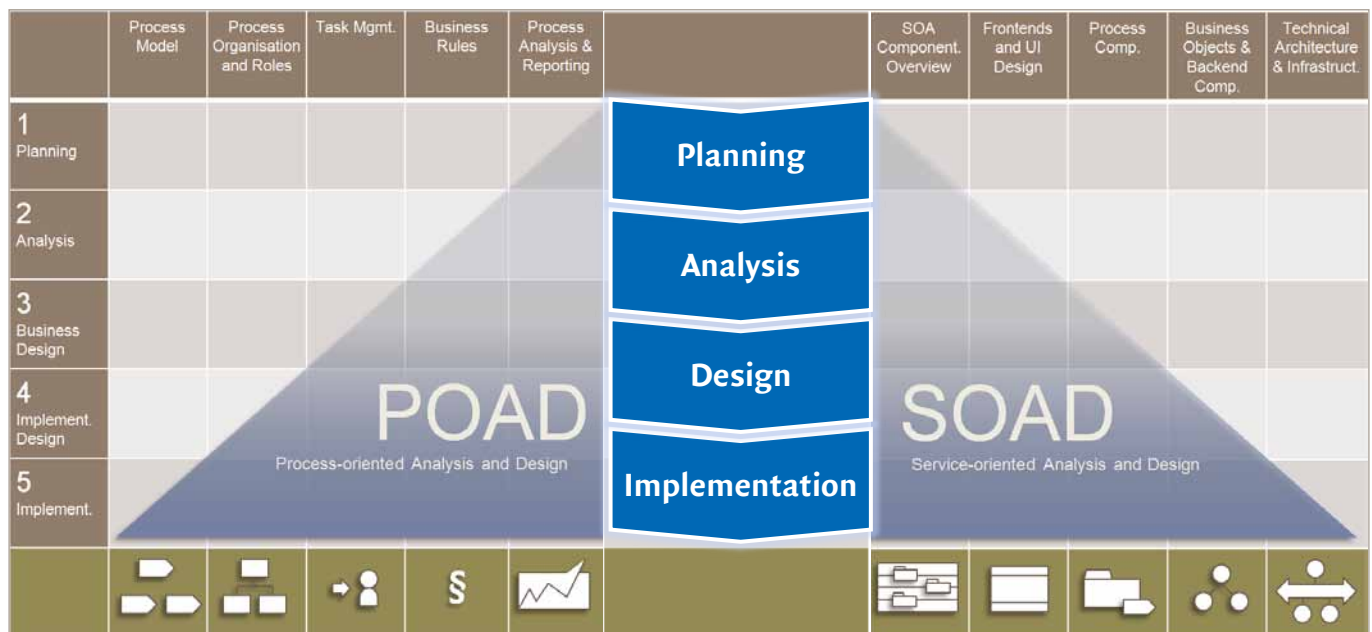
Process Model | Process Organisation and Roles | Task Mgmt. | Business Rules | Process Analysis & Reporting | SOA Component. Overview | Frontends and UI Design | Process Comp. | Business Objects & Backend Comp. | Technical Architecture & Infrastruct.

1 Planning

2 Analysis

3 Business Design

4 Implement. Design

5 Implement.

Planning

Analysis

Design

Implementation

POAD
Process-oriented Analysis and Design

SOAD
Service-oriented Analysis and Design

§